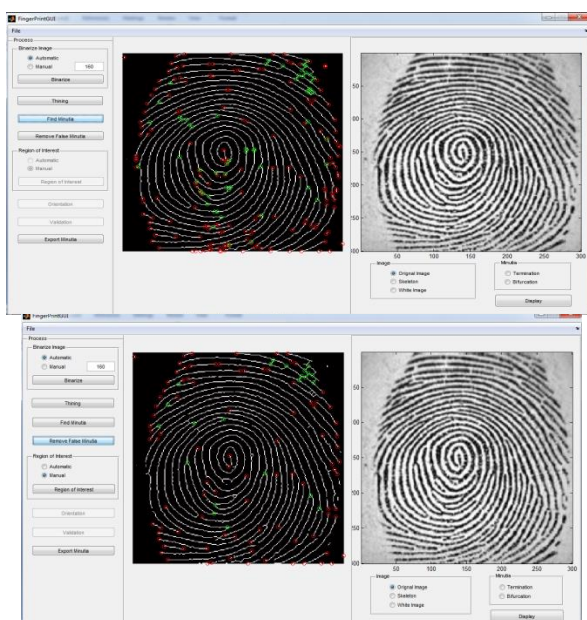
FingerPrintGUI
File
Process
Binarize Image
Automatic
Manual 160
Binarize
Thining
Find Minutia
Remove False Minutia
Region of Interest
Automatic
Manual
Region of Interest
Orientation
Validation
Export Minutia
50
100
150
200
250
300
50 100 150 200 250 300
Image
Original Image
Skeleton
White Image
Minutia
Termination
Bifurcation
Display

FingerPrintGUI
File
Process
Binarize Image
Automatic
Manual 160
Binarize
Thining
Find Minutia
Remove False Minutia
Region of Interest
Automatic
Manual
Region of Interest
Orientation
Validation
Export Minutia
50
100
150
200
250
300
50 100 150 200 250 300
Image
Original Image
Skeleton
White Image
Minutia
Termination
Bifurcation
Display